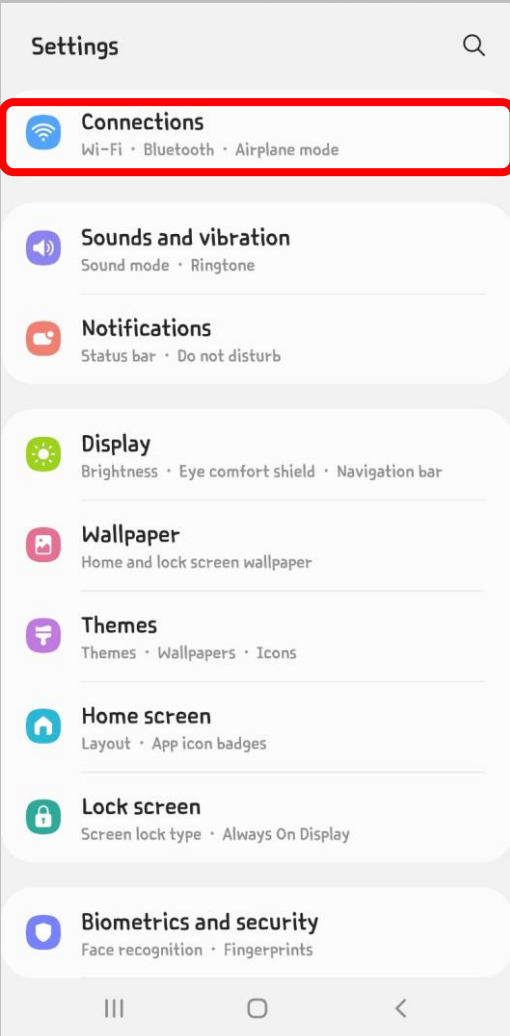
Settings

Connections
Wi-Fi • Bluetooth • Airplane mode

Sounds and vibration
Sound mode • Ringtone

Notifications
Status bar • Do not disturb

Display
Brightness • Eye comfort shield • Navigation bar

Wallpaper
Home and lock screen wallpaper

Themes
Themes • Wallpapers • Icons

Home screen
Layout • App icon badges

Lock screen
Screen lock type • Always On Display

Biometrics and security
Face recognition • Fingerprints